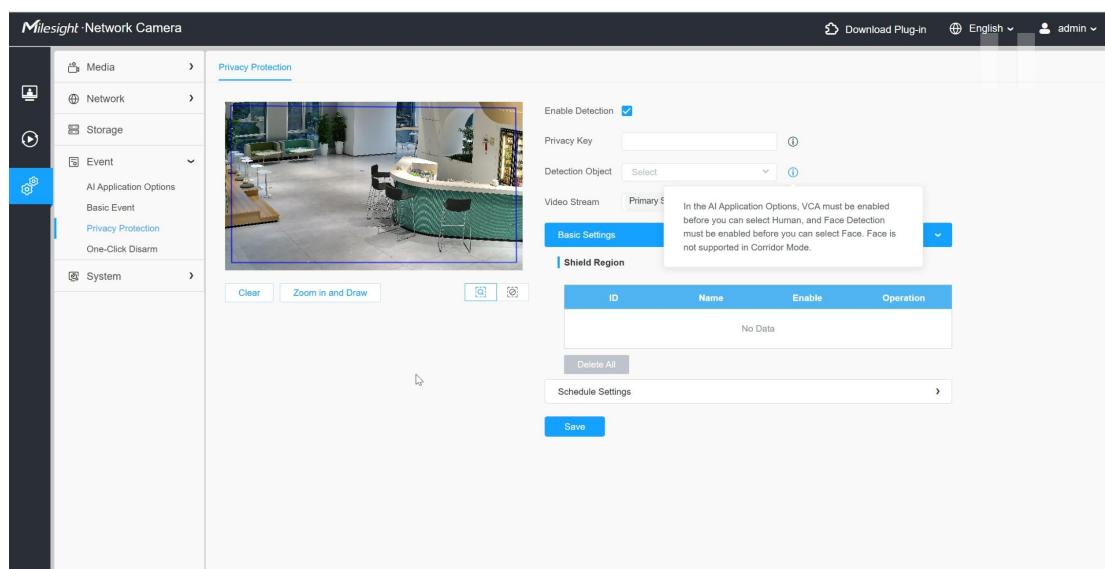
Milesight Network Camera

Download Plug-in English admin

Media
Network
Storage
Event
AI Application Options
Basic Event
Privacy Protection
One-Click Disarm
System

Privacy Protection

Clear Zoom in and Draw

Enable Detection
Privacy Key
Detection Object Select
Video Stream Primary S

In the AI Application Options, VCA must be enabled before you can select Human, and Face Detection must be enabled before you can select Face. Face is not supported in Corridor Mode.

Basic Settings
Shield Region

| ID | Name | Enable | Operation |
|---|---|---|---|
| No Data | | | |

Delete All

Schedule Settings

Save